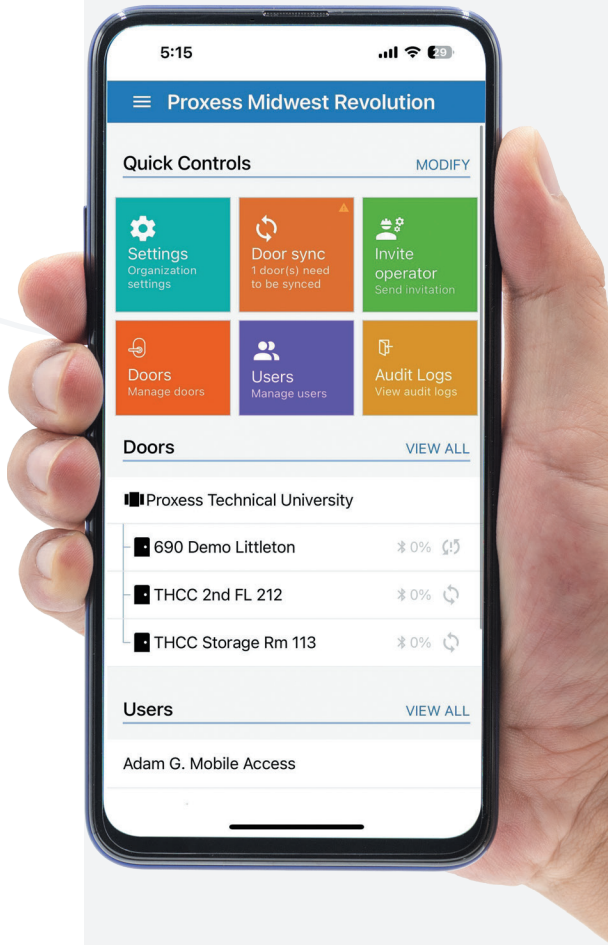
5:15

29

Proxess Midwest Revolution

Quick Controls

MODIFY

Settings
Organization settings

Door sync
1 door(s) need to be synced

Invite operator
Send invitation

Doors
Manage doors

Users
Manage users

Audit Logs
View audit logs

Doors

VIEW ALL

Proxess Technical University

690 Demo Littleton

0%

THCC 2nd FL 212

0%

THCC Storage Rm 113

0%

Users

VIEW ALL

Adam G. Mobile Access